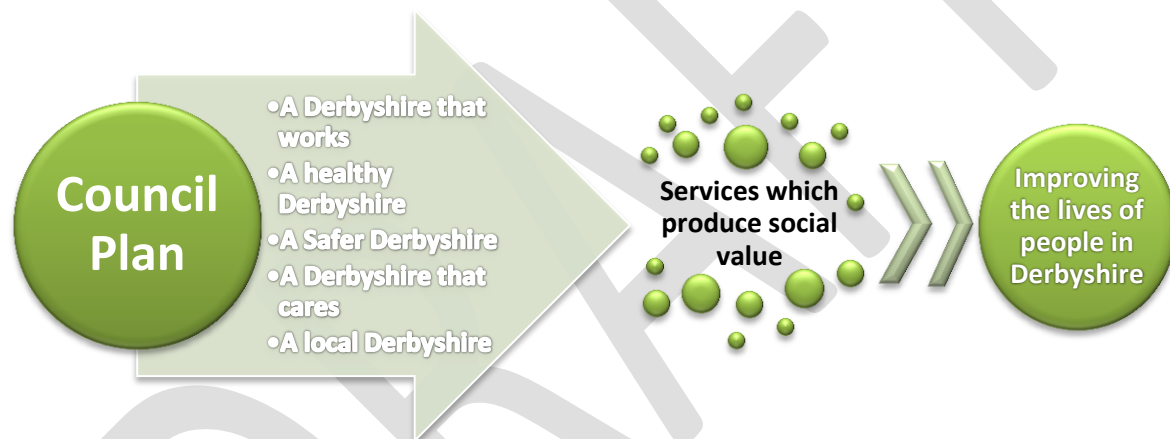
Council Plan

•A Derbyshire that works
•A healthy Derbyshire
•A Safer Derbyshire
•A Derbyshire that cares
•A local Derbyshire

Services which produce social value

Improving the lives of people in Derbyshire